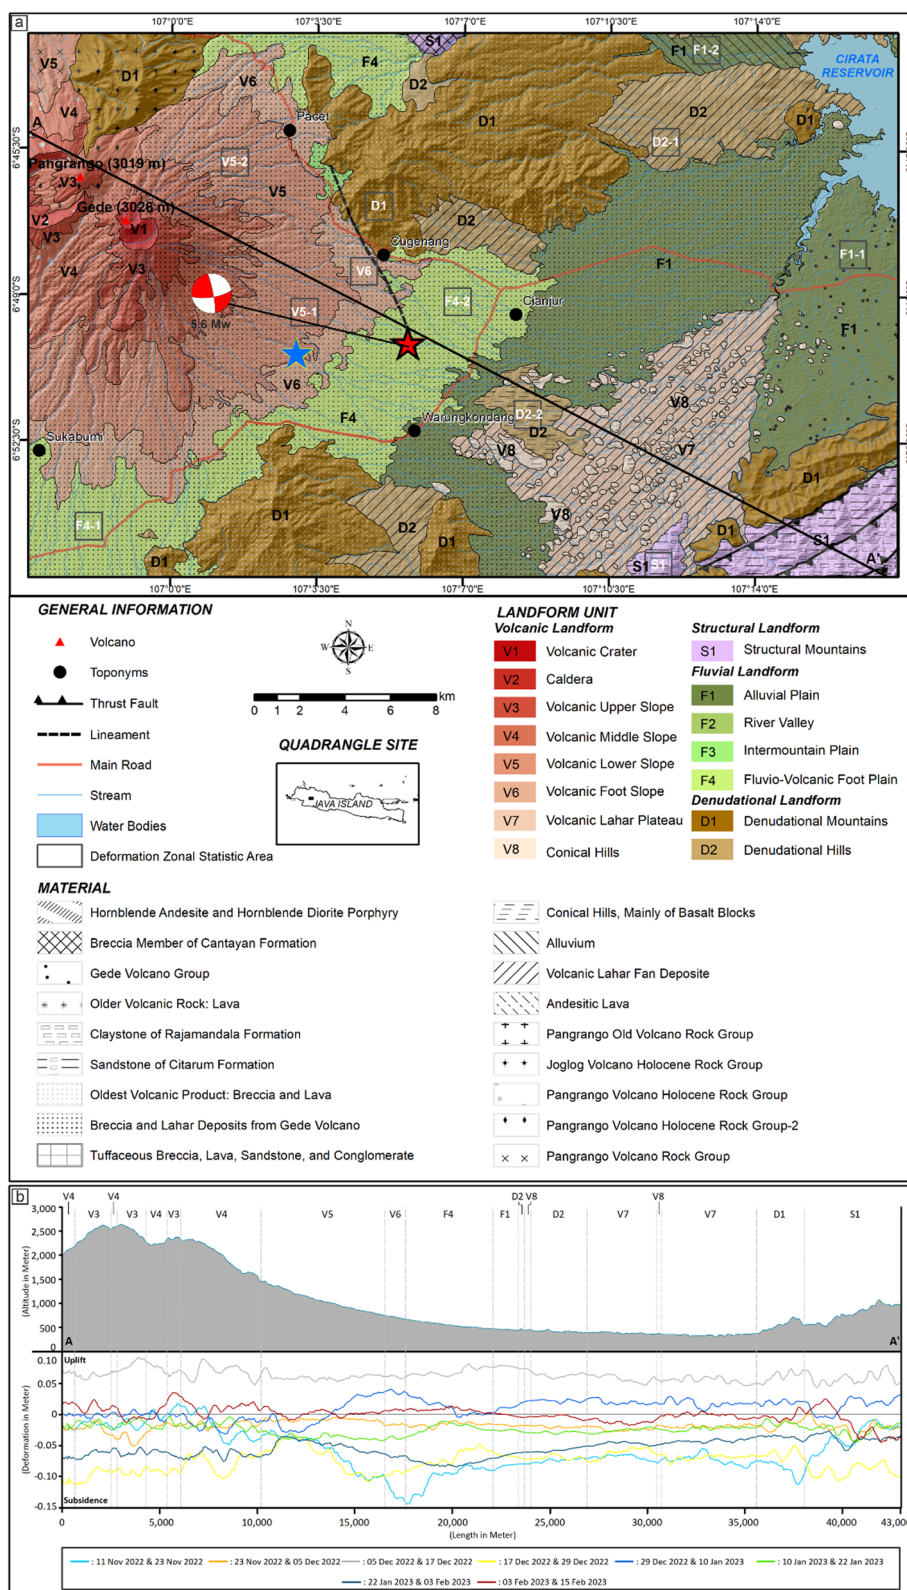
a

107°0'0"E 107°3'30"E 107°7'0"E 107°10'30"E 107°14'0"E

6°45'30"S
6°49'0"S
6°52'30"S

V5 D1 V6 S1 F4 F1 F1-2 CIRATA RESERVOIR
V4 D2 D2 D1
A Pacet D1
Pangrango (3019 m) V5-2 D2-1
V3 V5 D1
Gede (3026 m) V2 V1 D2
V3 Cugenang F1 F1-1
V4 V3 V6
F4-2 Cianjur
5.6 Mw V5-1 F1
V6
F4 Warungkondang D2-2 V8
Sukabumi D2
V8 V7
F4-1 V8 D1
D1 D2 D1
D1 D1 S1
S1 A'

107°0'0"E 107°3'30"E 107°7'0"E 107°10'30"E 107°14'0"E

GENERAL INFORMATION
Volcano
Toponyms
Thrust Fault
Lineament
Main Road
Stream
Water Bodies
Deformation Zonal Statistic Area

N W E S

km
0 1 2 4 6 8

QUADRANGLE SITE
JAVA ISLAND

LANDFORM UNIT
Volcanic Landform
V1 Volcanic Crater
V2 Caldera
V3 Volcanic Upper Slope
V4 Volcanic Middle Slope
V5 Volcanic Lower Slope
V6 Volcanic Foot Slope
V7 Volcanic Lahar Plateau
V8 Conical Hills

Structural Landform
S1 Structural Mountains
Fluvial Landform
F1 Alluvial Plain
F2 River Valley
F3 Intermountain Plain
F4 Fluvio-Volcanic Foot Plain
Denudational Landform
D1 Denudational Mountains
D2 Denudational Hills

MATERIAL
Hornblende Andesite and Hornblende Diorite Porphyry
Breccia Member of Cantayan Formation
Gede Volcano Group
Older Volcanic Rock: Lava
Claystone of Rajamandala Formation
Sandstone of Citarum Formation
Oldest Volcanic Product: Breccia and Lava
Breccia and Lahar Deposits from Gede Volcano
Tuffaceous Breccia, Lava, Sandstone, and Conglomerate
Conical Hills, Mainly of Basalt Blocks
Alluvium
Volcanic Lahar Fan Deposite
Andesitic Lava
Pangrango Old Volcano Rock Group
Joglog Volcano Holocene Rock Group
Pangrango Volcano Holocene Rock Group
Pangrango Volcano Holocene Rock Group-2
Pangrango Volcano Rock Group

b

V4 V4 V3 V4 V3 V4 V5 V6 F4 F1 D2 V8 D2 V7 V8 V7 D1 S1
3,000 2,500 2,000 1,500 1,000 500 0
(Altitude in Meter)
A A'

0.10 Uplift
0.05
0
-0.05
-0.10
-0.15 Subsidence
(Deformation in Meter)
0 5,000 10,000 15,000 20,000 25,000 30,000 35,000 40,000 43,00
(Length in Meter)

: 11 Nov 2022 & 23 Nov 2022 : 23 Nov 2022 & 05 Dec 2022 : 05 Dec 2022 & 17 Dec 2022 : 17 Dec 2022 & 29 Dec 2022 : 29 Dec 2022 & 10 Jan 2023 : 10 Jan 2023 & 22 Jan 2023
: 22 Jan 2023 & 03 Feb 2023 : 03 Feb 2023 & 15 Feb 2023